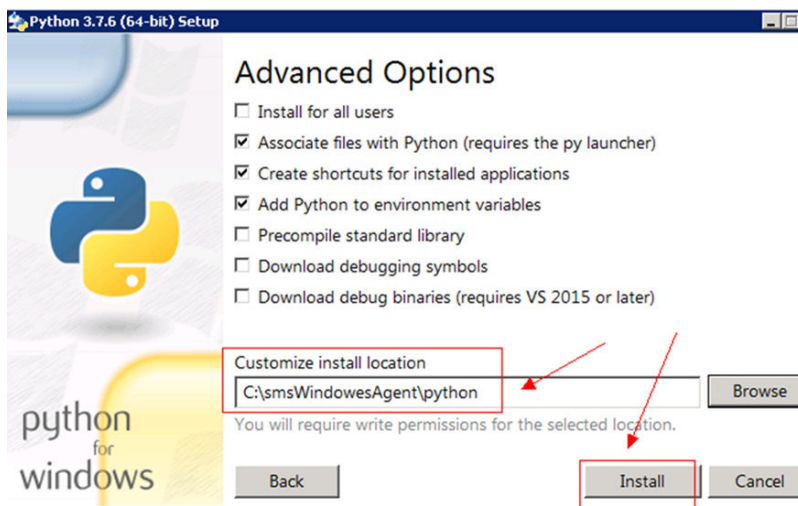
Python 3.7.6 (64-bit) Setup

Advanced Options

☐ Install for all users
☑ Associate files with Python (requires the py launcher)
☑ Create shortcuts for installed applications
☑ Add Python to environment variables
☐ Precompile standard library
☐ Download debugging symbols
☐ Download debug binaries (requires VS 2015 or later)

Customize install location
C:\smsWindowesAgent\python
Browse
You will require write permissions for the selected location.

python for windows

Back
Install
Cancel